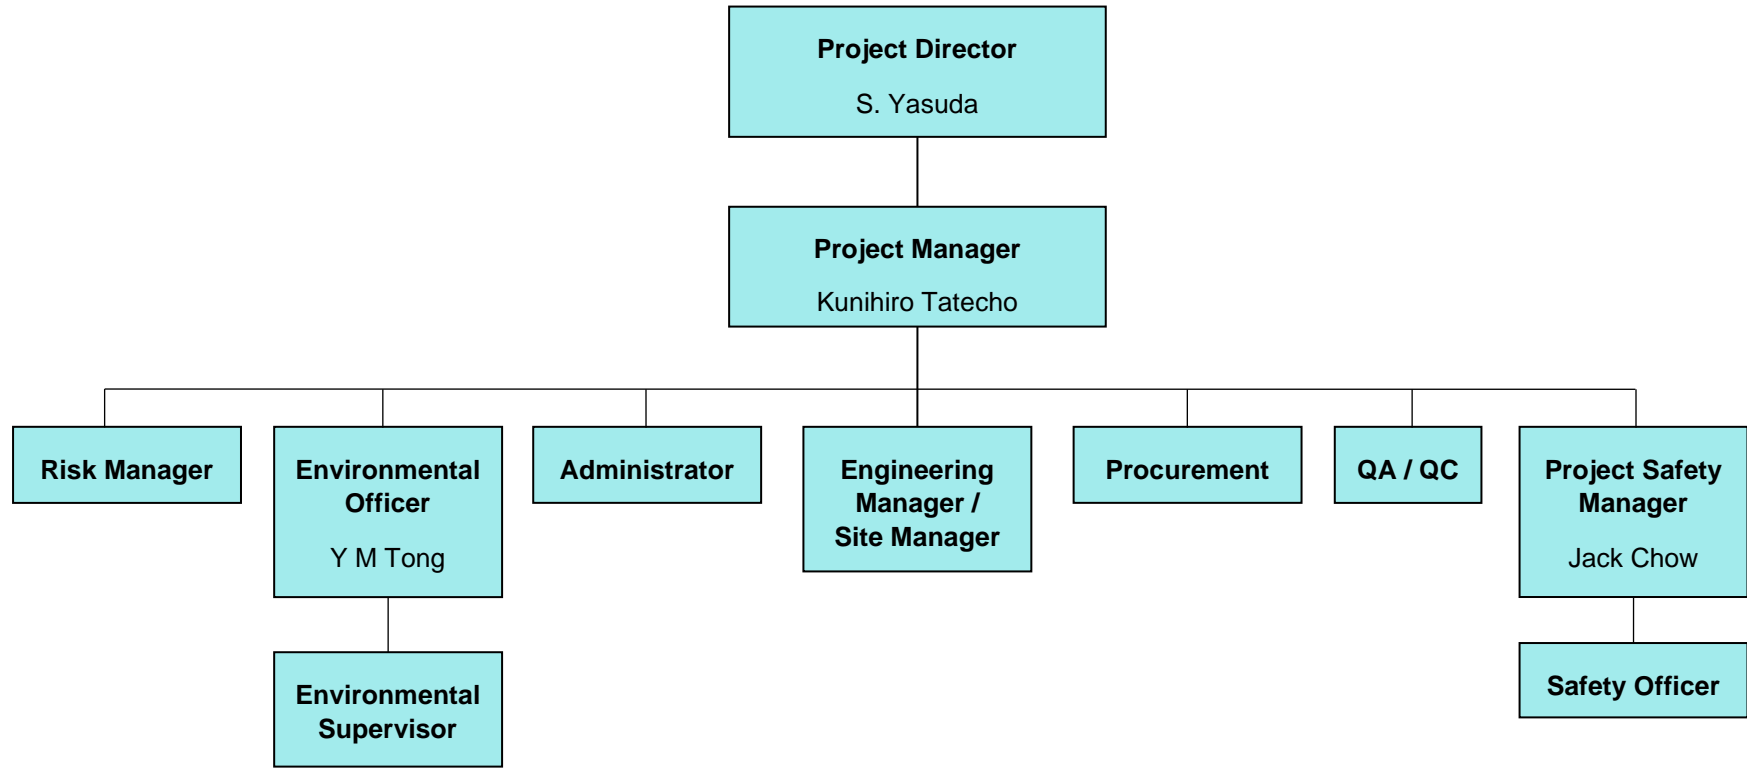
Project Director
S. Yasuda

Project Manager
Kunihiro Tatecho

Risk Manager

Environmental Officer
Y M Tong

Environmental Supervisor

Administrator

Engineering Manager / Site Manager

Procurement

QA / QC

Project Safety Manager
Jack Chow

Safety Officer